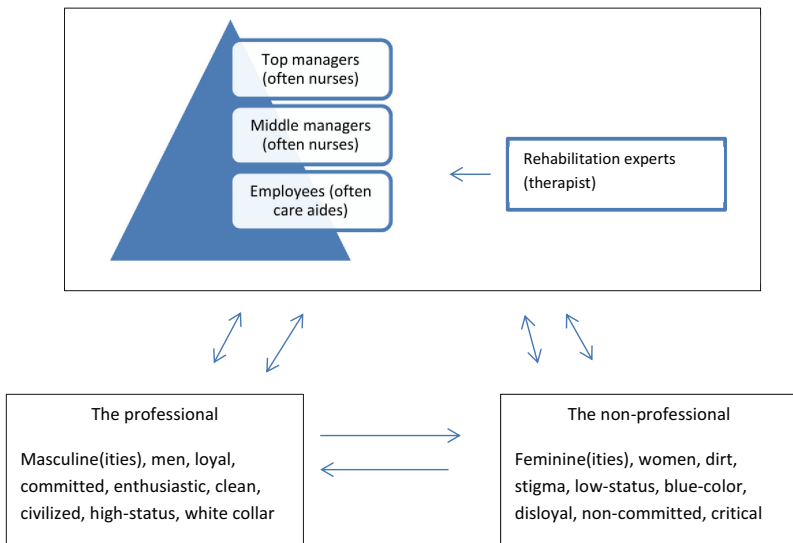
Top managers (often nurses)

Middle managers (often nurses)

Employees (often care aides)

Rehabilitation experts (therapist)

The professional

Masculine(ities), men, loyal, committed, enthusiastic, clean, civilized, high-status, white collar

The non-professional

Feminine(ities), women, dirt, stigma, low-status, blue-color, disloyal, non-committed, critical